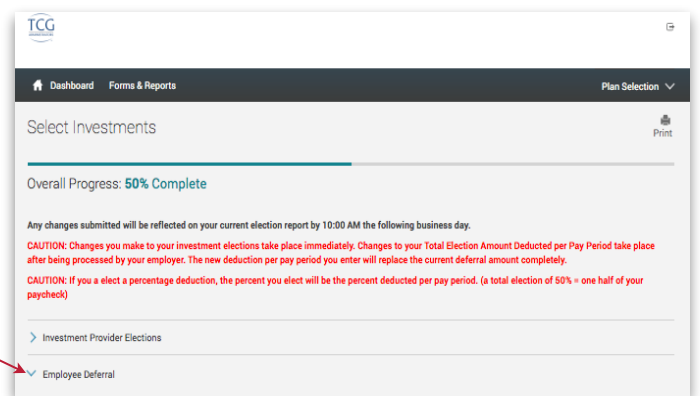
TCG

Dashboard Forms & Reports

Plan Selection

Select Investments

Print

Overall Progress: 50% Complete

Any changes submitted will be reflected on your current election report by 10:00 AM the following business day.

CAUTION: Changes you make to your investment elections take place immediately. Changes to your Total Election Amount Deducted per Pay Period take place after being processed by your employer. The new deduction per pay period you enter will replace the current deferral amount completely.

CAUTION: If you a elect a percentage deduction, the percent you elect will be the percent deducted per pay period. (a total election of 50% = one half of your paycheck)

Investment Provider Elections

Employee Deferral